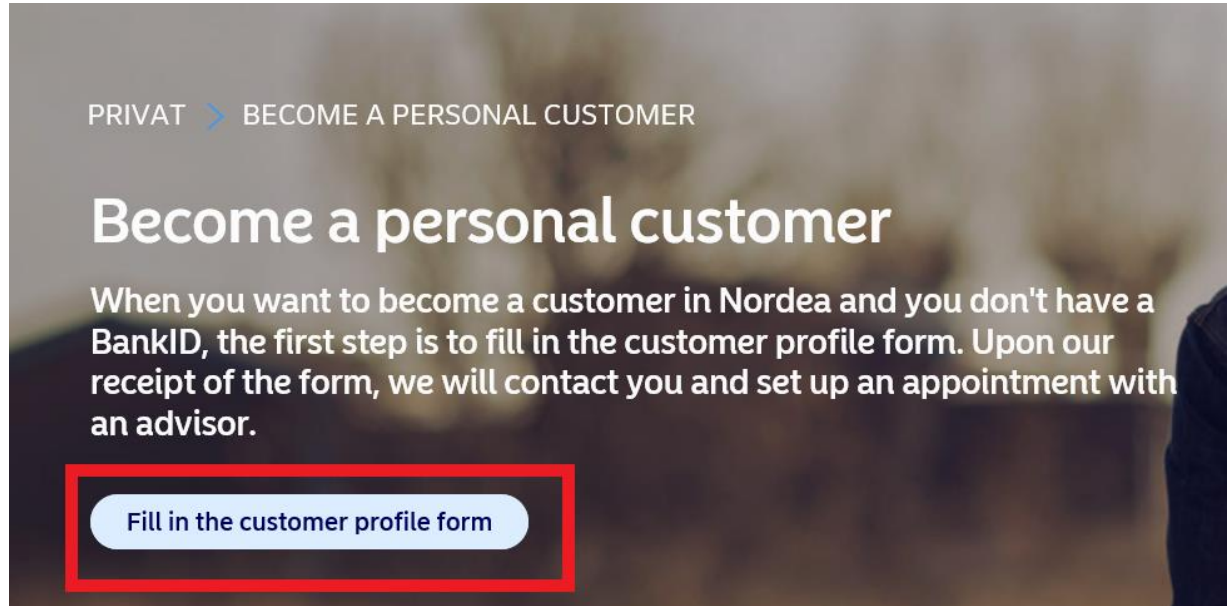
PRIVAT > BECOME A PERSONAL CUSTOMER

Become a personal customer

When you want to become a customer in Nordea and you don't have a BankID, the first step is to fill in the customer profile form. Upon our receipt of the form, we will contact you and set up an appointment with an advisor.

Fill in the customer profile form